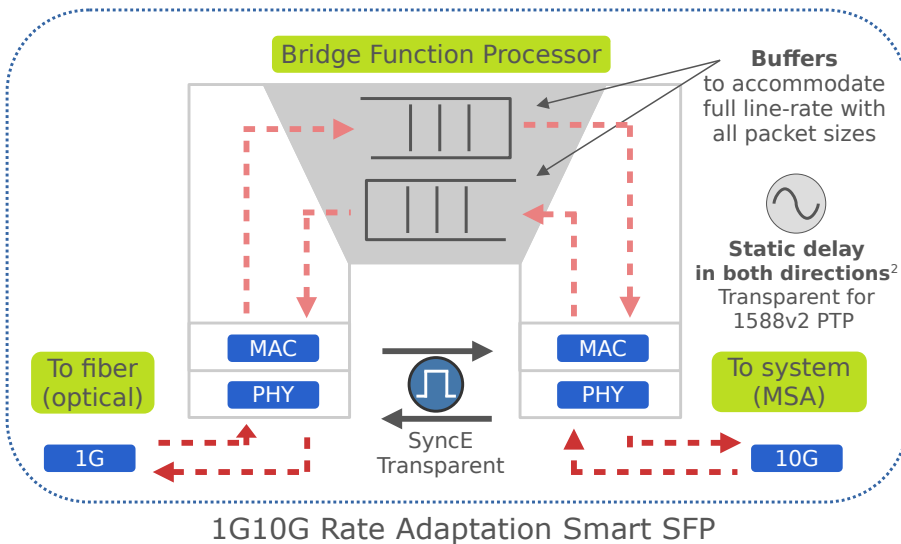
Bridge Function Processor

**Buffers**
to accommodate full line-rate with all packet sizes

**Static delay in both directions**$^2$
Transparent for 1588v2 PTP

MAC
PHY

MAC
PHY

To fiber (optical)

To system (MSA)

1G

10G

SyncE Transparent

1G10G Rate Adaptation Smart SFP